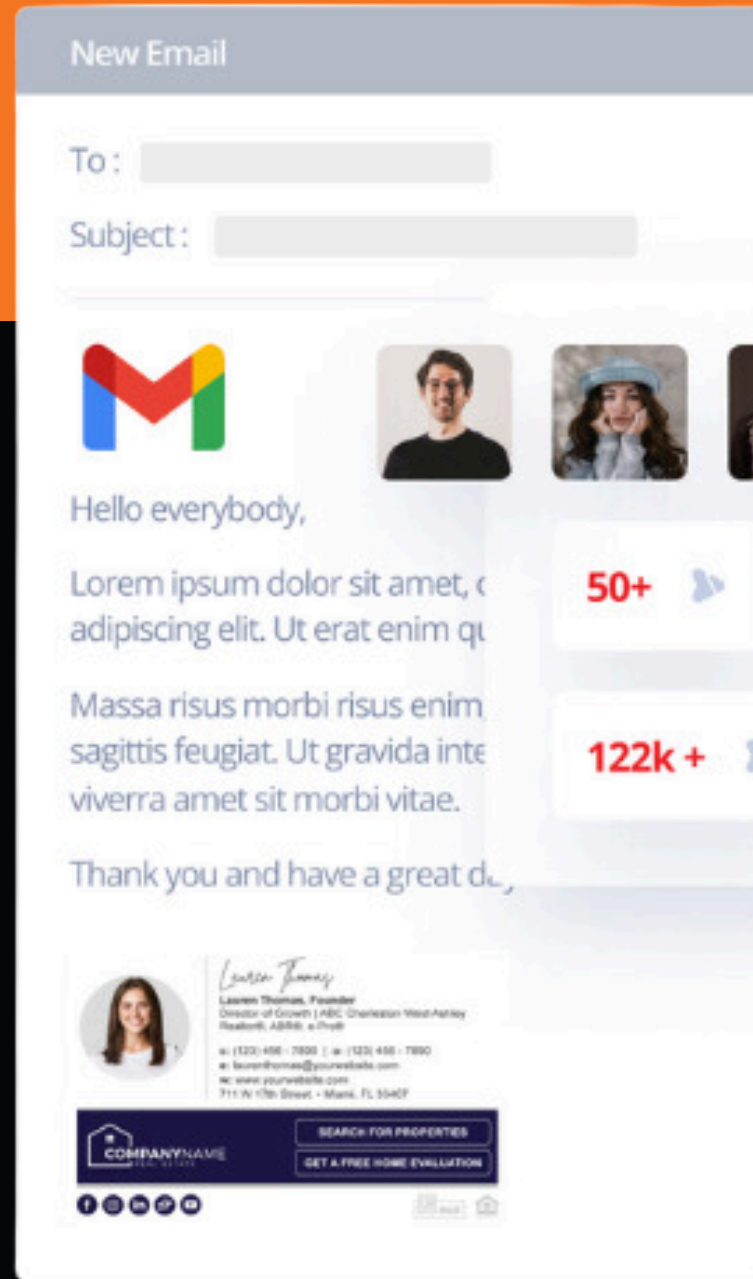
New Email

To :

Subject :

Hello everybody,

Lorem ipsum dolor sit amet, c adipiscing elit. Ut erat enim qu

Massa risus morbi risus enim sagittis feugiat. Ut gravida inte viverra amet sit morbi vitae.

Thank you and have a great d

50+

122k +

Lauren Thomas

Lauren Thomas, Founder
Director of Growth | ABC Charleston West Ashley
Realtor®, ABR®, e-Pro®

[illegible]
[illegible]
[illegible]
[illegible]

COMPANYNAME
REAL ESTATE

SEARCH FOR PROPERTIES

GET A FREE HOME EVALUATION